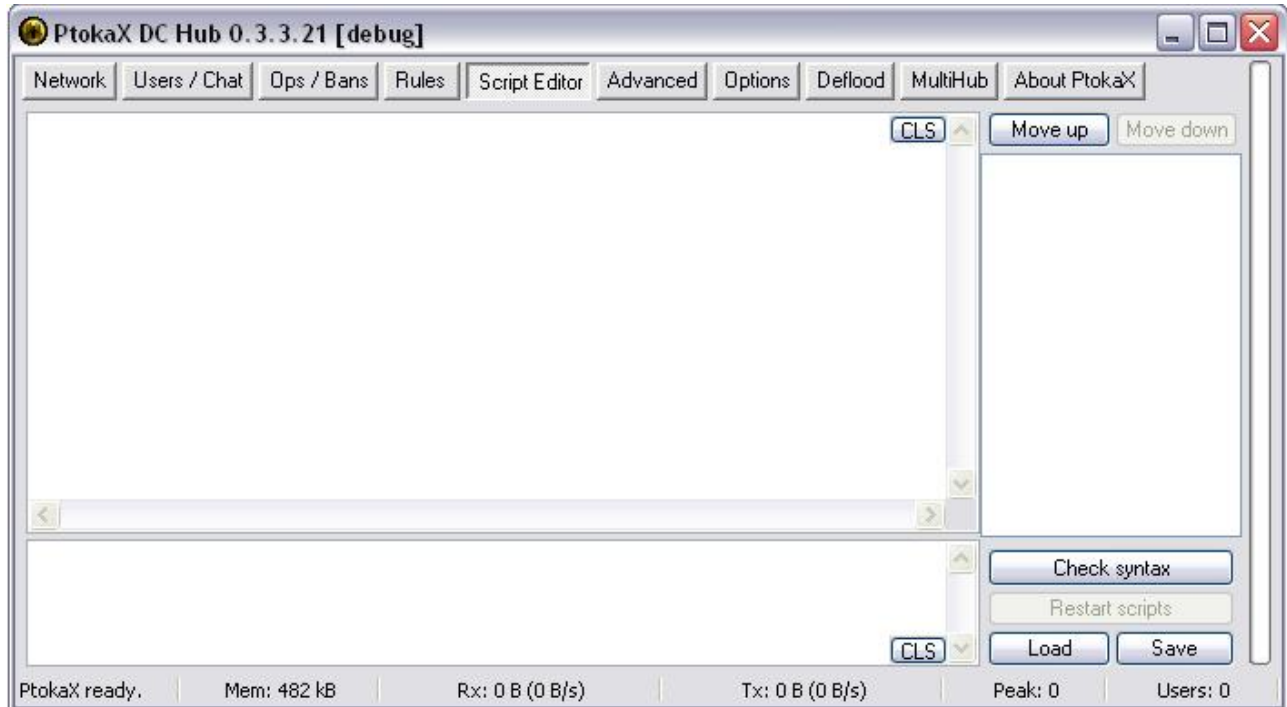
PtokaX DC Hub 0.3.3.21 [debug]

Network | Users / Chat | Ops / Bans | Rules | Script Editor | Advanced | Options | Deflood | MultiHub | About PtokaX

CLS

Move up | Move down

Check syntax

Restart scripts

CLS

Load | Save

PtokaX ready. | Mem: 482 kB | Rx: 0 B (0 B/s) | Tx: 0 B (0 B/s) | Peak: 0 | Users: 0